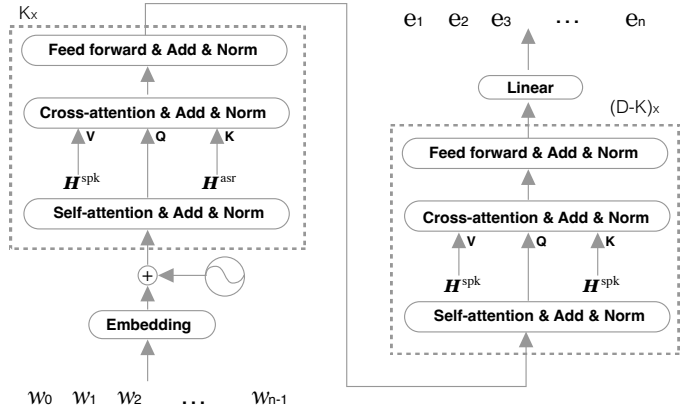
Kx

Feed forward & Add & Norm

Cross-attention & Add & Norm

V Q K

$H^{spk}$ $H^{asr}$

Self-attention & Add & Norm

+

Embedding

$w_0$ $w_1$ $w_2$ … $w_{n-1}$

$e_1$ $e_2$ $e_3$ … $e_n$

Linear

(D-K)x

Feed forward & Add & Norm

Cross-attention & Add & Norm

V Q K

$H^{spk}$ $H^{spk}$

Self-attention & Add & Norm